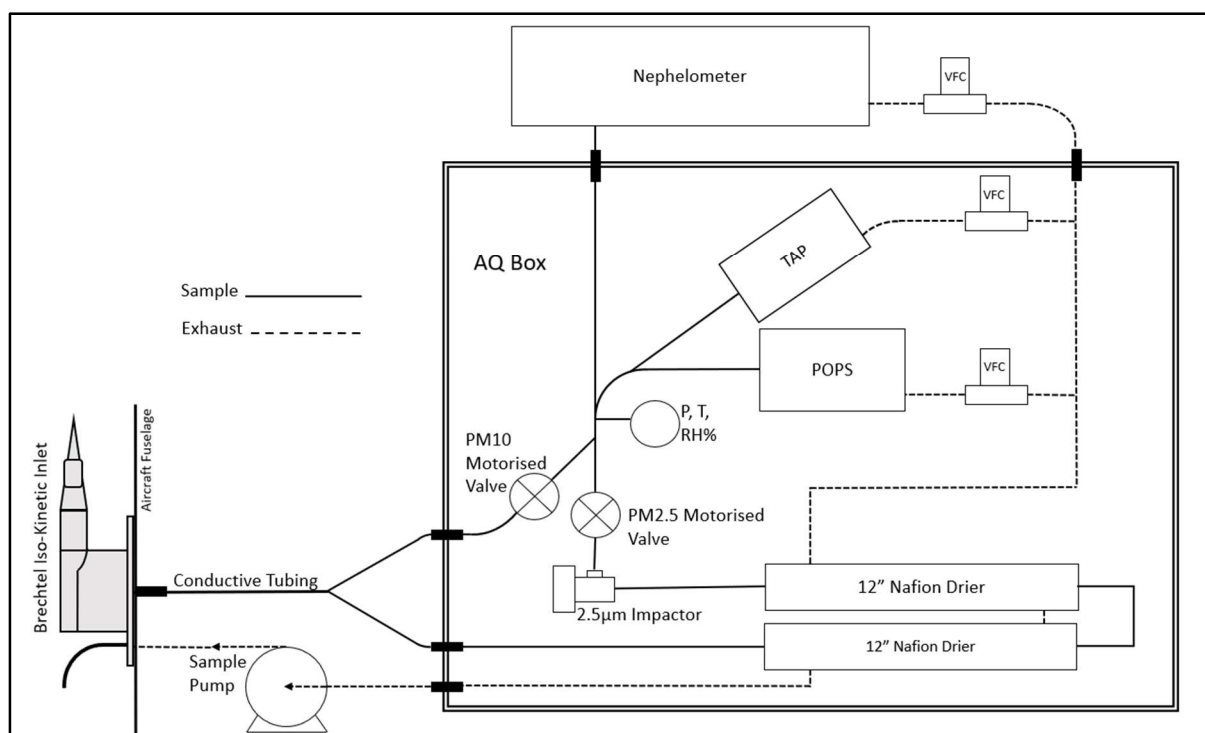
Nephelometer

VFC

VFC

AQ Box

TAP

Sample

Exhaust

POPS

VFC

P, T, RH%

PM10 Motorised Valve

PM2.5 Motorised Valve

Brechtel Iso-Kinetic Inlet

Aircraft Fuselage

Conductive Tubing

2.5µm Impactor

12" Nafion Drier

12" Nafion Drier

Sample Pump